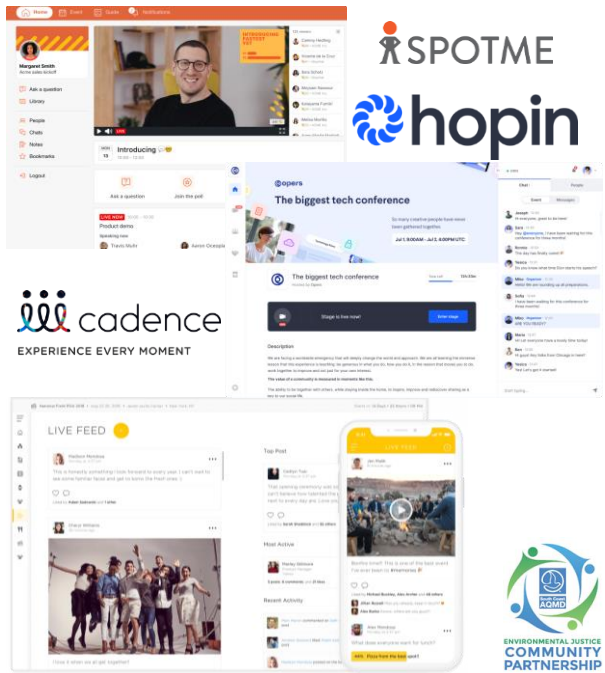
Home Event Guide Notifications

Margaret Smith
Acme sales kickoff

Ask a question
Library
People
Chats
Notes
Bookmarks
Logout

INTRODUCING PRODUCT XXY

Introducing

Ask a question
Join the poll

LIVE NOW
Product demo
Speaking now
Travis Muhr
Aaron Graziano

SPOTME

hopin

opers
The biggest tech conference
So many creative people have never been gathered together.
Jul 1, 9:00AM - Jul 2, 6:00PM UTC

The biggest tech conference

Stage is live now!
Enter stage

Description

Chat
People

cadence
EXPERIENCE EVERY MOMENT

LIVE FEED

Top Post
Most Active
Recent Activity

LIVE FEED

South Coast AQMD
ENVIRONMENTAL JUSTICE COMMUNITY PARTNERSHIP